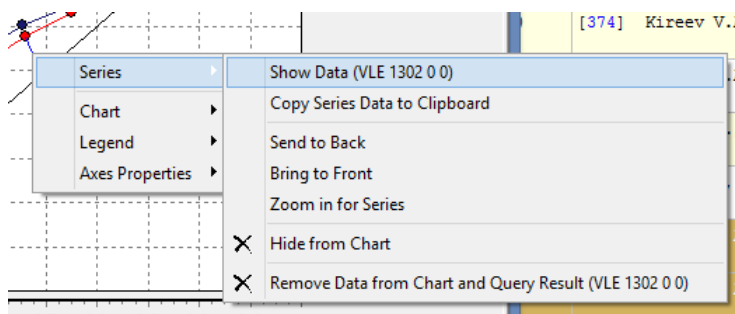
[374] Kireev V.

Series
Chart
Legend
Axes Properties

Show Data (VLE 1302 0 0)
Copy Series Data to Clipboard
Send to Back
Bring to Front
Zoom in for Series
Hide from Chart
Remove Data from Chart and Query Result (VLE 1302 0 0)